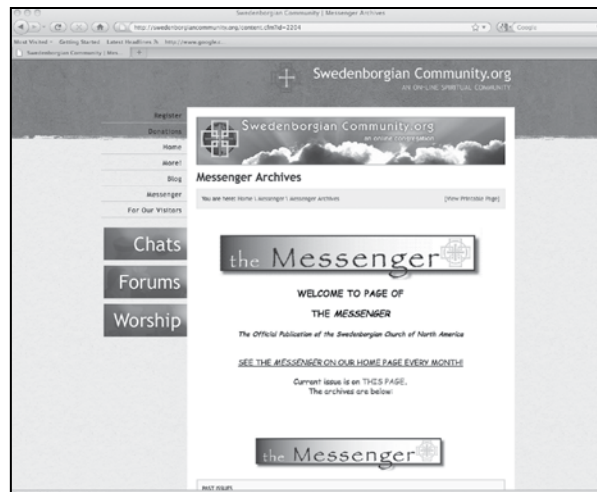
Swedenborgian Community | Messenger Archives

http://swedenborgiancommunity.org/content.cfm?id=2204

Google

Most Visited · Getting Started · Latest Headlines · http://www.google.c...

Swedenborgian Community | Mes...

Swedenborgian Community.org
AN ON-LINE SPIRITUAL COMMUNITY

Register
Donations
Home
More!
Blog
Messenger
For Our Visitors

Chats
Forums
Worship

Swedenborgian Community.org
an online congregation

Messenger Archives

You are here: Home | Messenger | Messenger Archives

[View Printable Page]

the Messenger

WELCOME TO PAGE OF

THE *MESSENGER*

*The Official Publication of the Swedenborgian Church of North America*

SEE THE *MESSENGER* ON OUR HOME PAGE EVERY MONTH!

Current issue is on THIS PAGE.
The archives are below:

the Messenger

PAST ISSUES